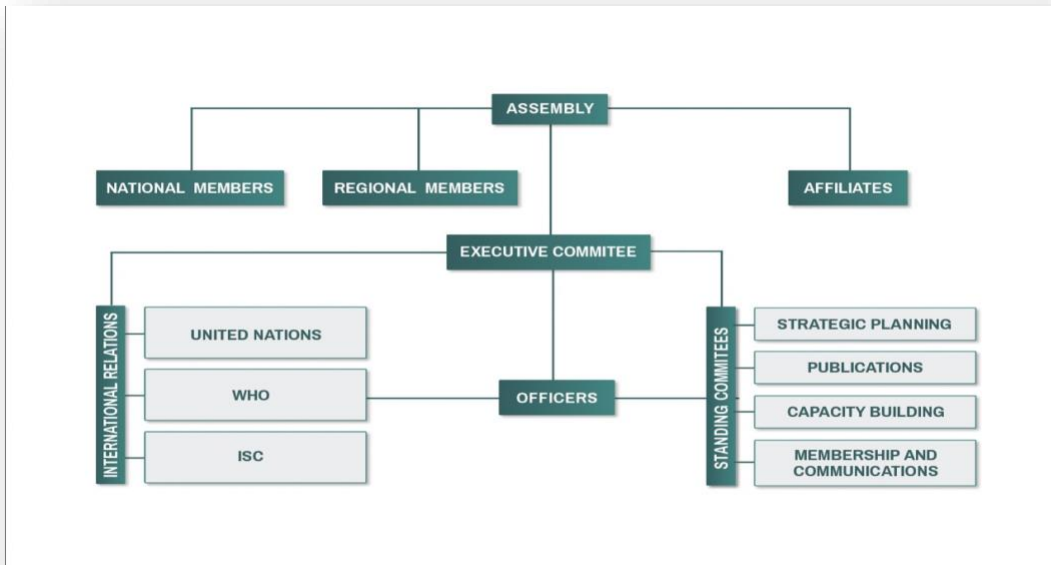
ASSEMBLY

NATIONAL MEMBERS

REGIONAL MEMBERS

AFFILIATES

EXECUTIVE COMMITEE

INTERNATIONAL RELATIONS

UNITED NATIONS

WHO

ISC

OFFICERS

STANDING COMMITEES

STRATEGIC PLANNING

PUBLICATIONS

CAPACITY BUILDING

MEMBERSHIP AND COMMUNICATIONS